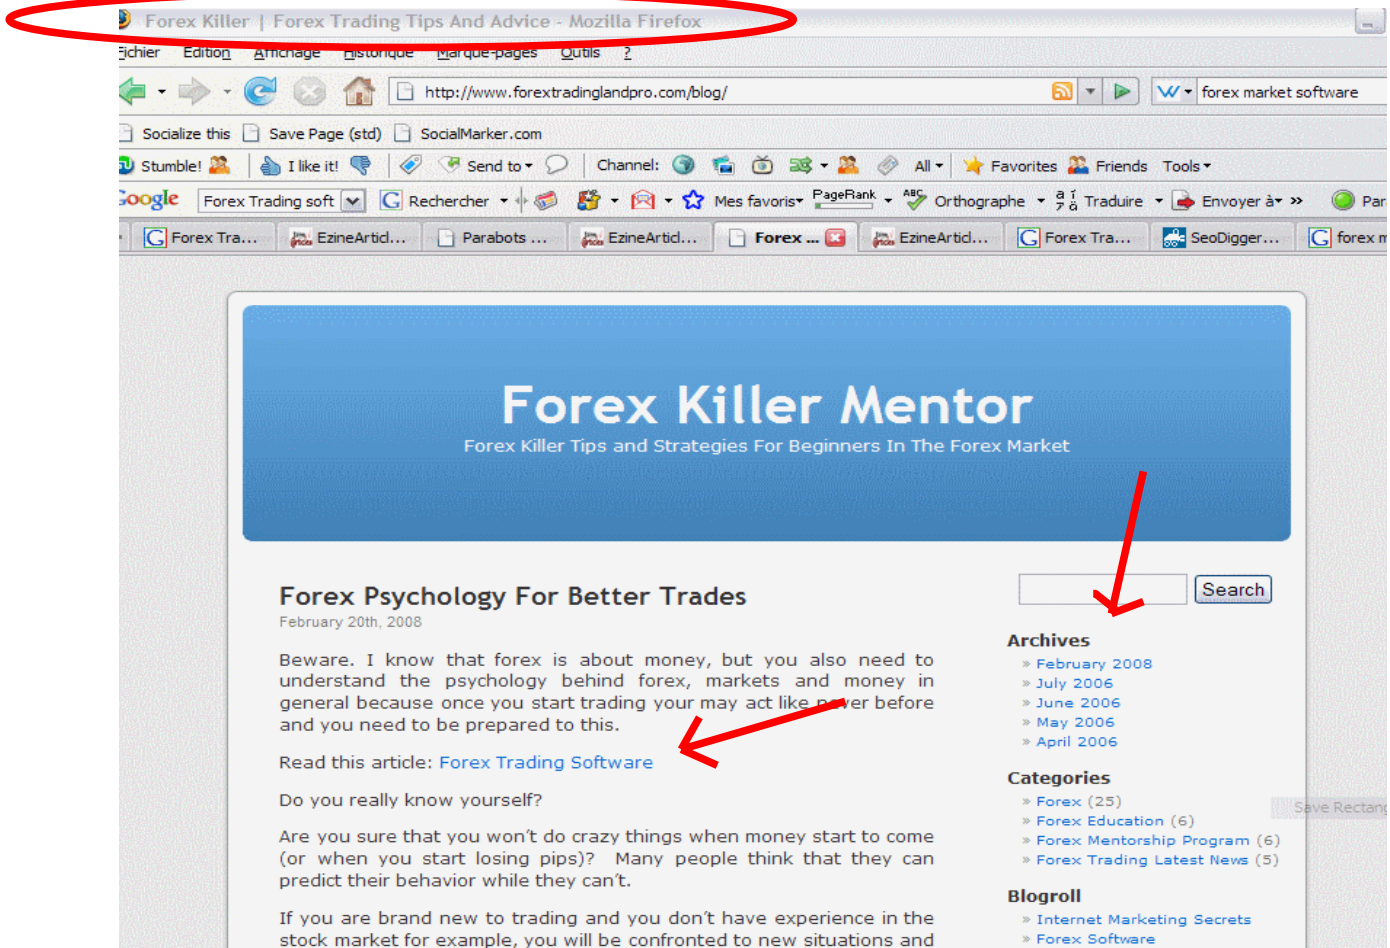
Forex Killer | Forex Trading Tips And Advice - Mozilla Firefox

Fichier Edition Affichage Historique Marque-pages Outils ?

http://www.forextradinglandpro.com/blog/

forex market software

Socialize this Save Page (std) SocialMarker.com

Stumble! I like it! Send to Channel: All Favorites Friends Tools

Google Forex Trading soft Rechercher Mes favoris PageRank Orthographe Traduire Envoyer à » Par

Forex Tra... EzineArticl... Parabots ... EzineArticl... Forex ... EzineArticl... Forex Tra... SeoDigger... forex m

Forex Killer Mentor

Forex Killer Tips and Strategies For Beginners In The Forex Market

Forex Psychology For Better Trades

February 20th, 2008

Beware. I know that forex is about money, but you also need to understand the psychology behind forex, markets and money in general because once you start trading your may act like never before and you need to be prepared to this.

Read this article: Forex Trading Software

Do you really know yourself?

Are you sure that you won't do crazy things when money start to come (or when you start losing pips)? Many people think that they can predict their behavior while they can't.

If you are brand new to trading and you don't have experience in the stock market for example, you will be confronted to new situations and

Search

Archives
» February 2008
» July 2006
» June 2006
» May 2006
» April 2006

Categories
» Forex (25)
» Forex Education (6)
» Forex Mentorship Program (6)
» Forex Trading Latest News (5)

Save Rectang

Blogroll
» Internet Marketing Secrets
» Forex Software